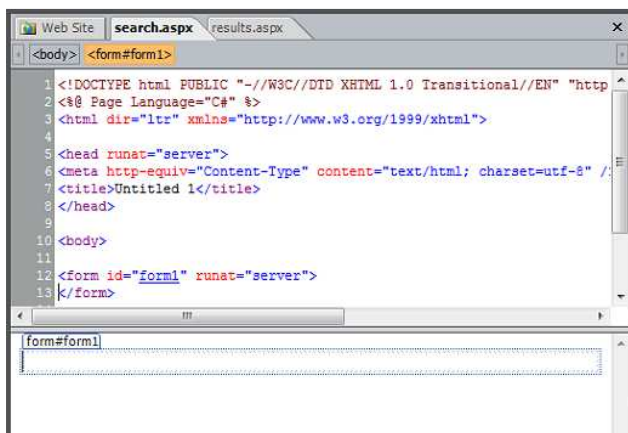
Web Site search.aspx results.aspx ×

<body> <form#form1>

1 <!DOCTYPE html PUBLIC "-//W3C//DTD XHTML 1.0 Transitional//EN" "http
2 <%@ Page Language="C#" %>
3 <html dir="ltr" xmlns="http://www.w3.org/1999/xhtml">
4
5 <head runat="server">
6 <meta http-equiv="Content-Type" content="text/html; charset=utf-8" /
7 <title>Untitled 1</title>
8 </head>
9
10 <body>
11
12 <form id="form1" runat="server">
13 </form>

form#form1